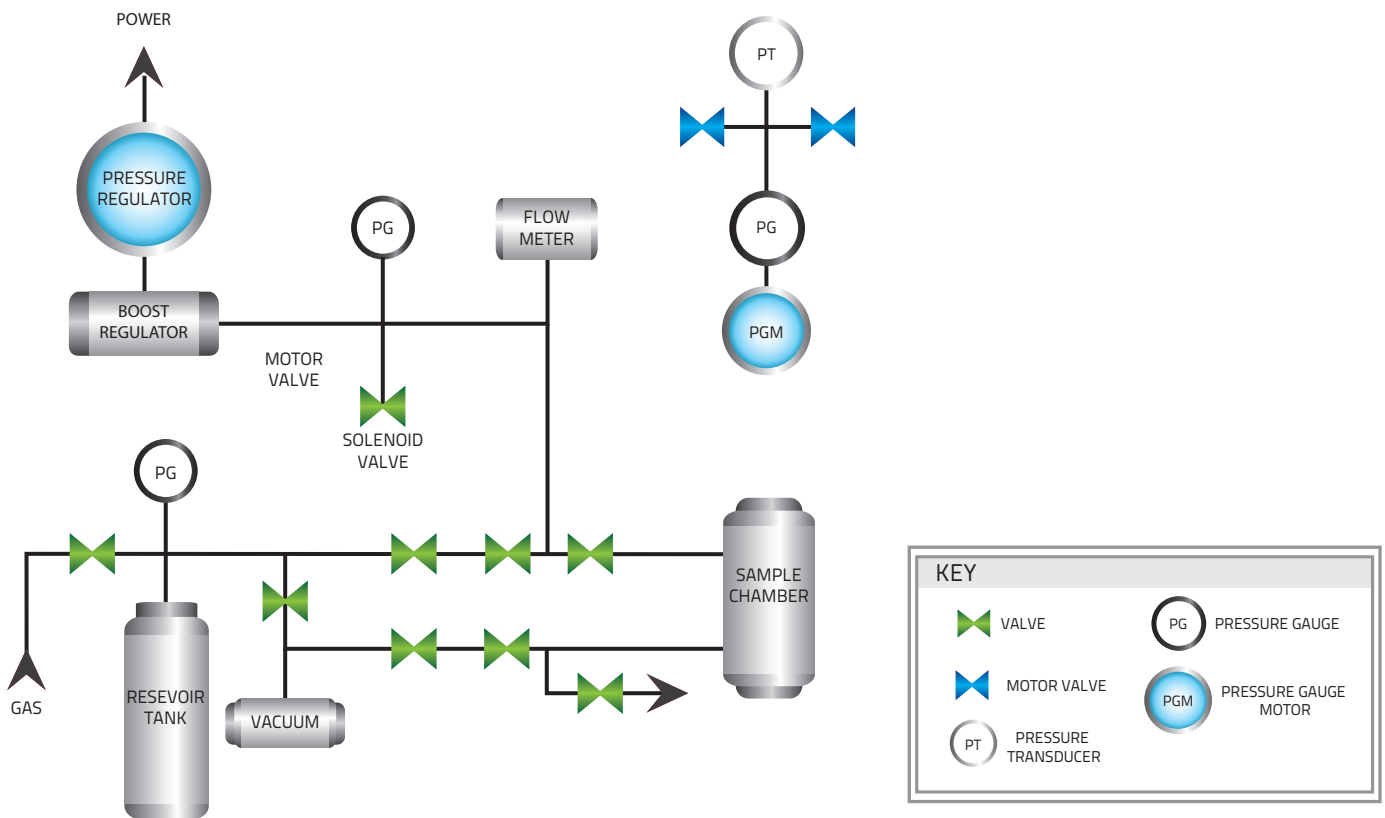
POWER

PRESSURE REGULATOR

BOOST REGULATOR

PG

FLOW METER

PT

PG

PGM

MOTOR VALVE

SOLENOID VALVE

PG

SAMPLE CHAMBER

RESEVOIR TANK

VACUUM

GAS

KEY

VALVE

PG PRESSURE GAUGE

MOTOR VALVE

PGM PRESSURE GAUGE MOTOR

PT PRESSURE TRANSDUCER